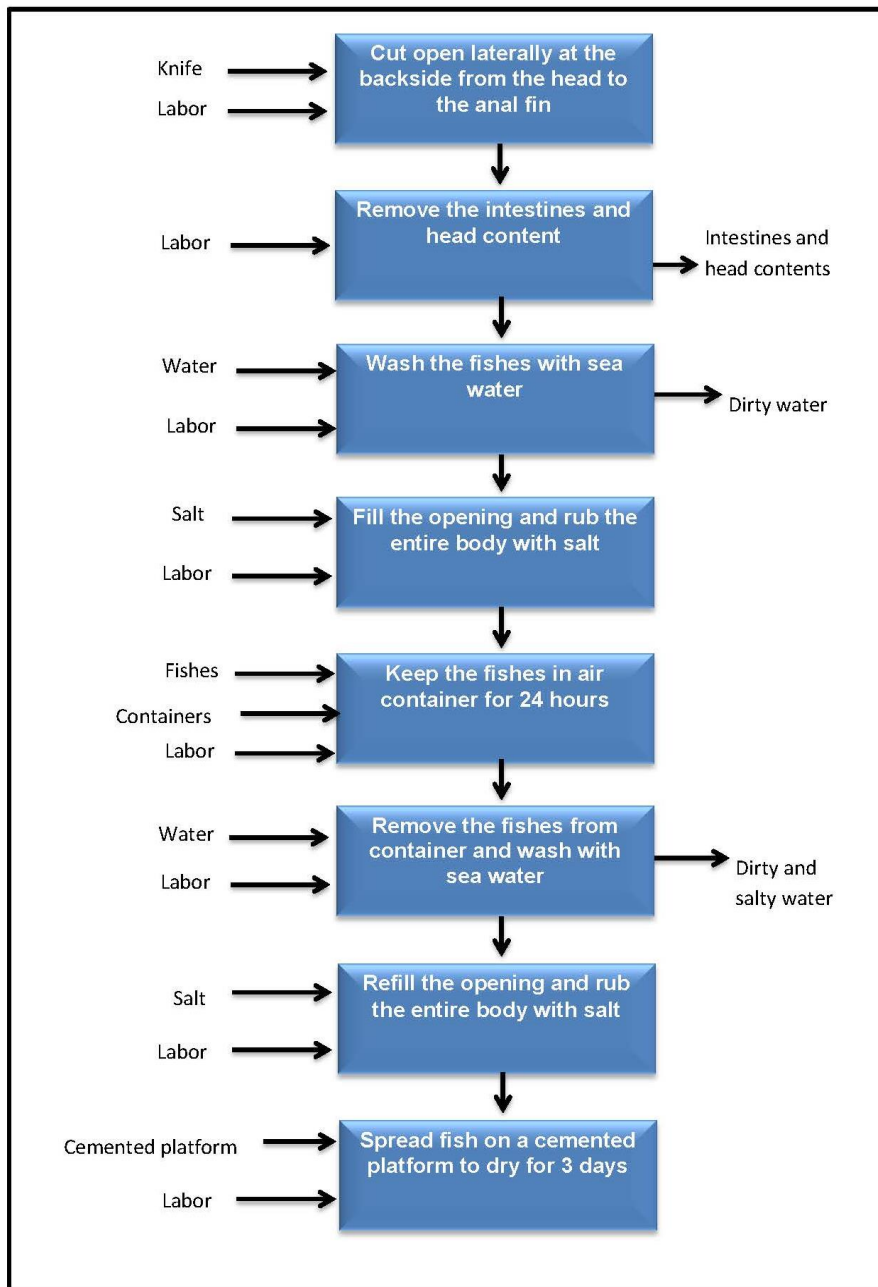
Knife
Labor
Cut open laterally at the backside from the head to the anal fin

Labor
Remove the intestines and head content
Intestines and head contents

Water
Labor
Wash the fishes with sea water
Dirty water

Salt
Labor
Fill the opening and rub the entire body with salt

Fishes
Containers
Labor
Keep the fishes in air container for 24 hours

Water
Labor
Remove the fishes from container and wash with sea water
Dirty and salty water

Salt
Labor
Refill the opening and rub the entire body with salt

Cemented platform
Labor
Spread fish on a cemented platform to dry for 3 days